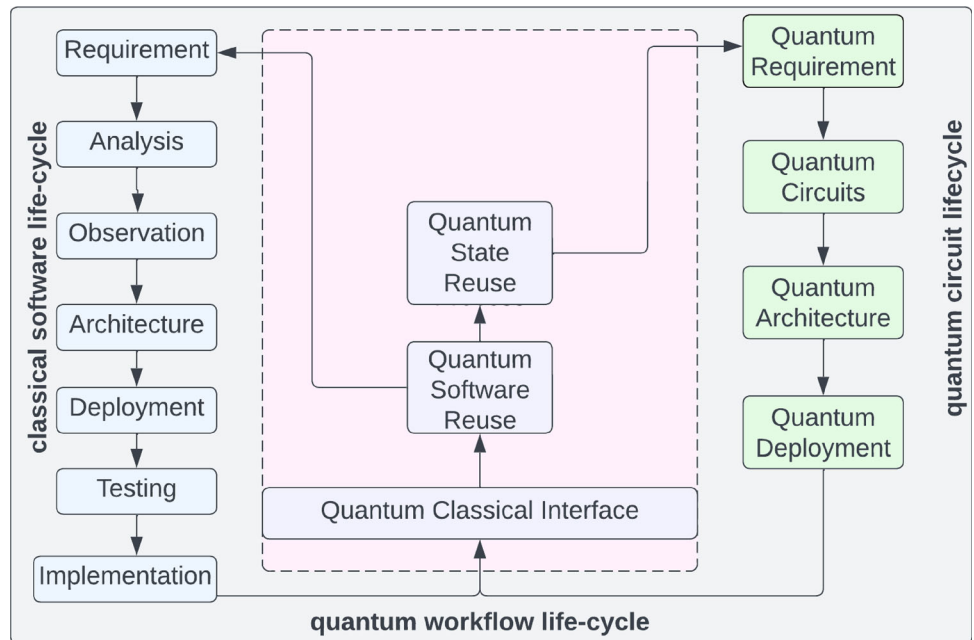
classical software life-cycle

Requirement

Analysis

Observation

Architecture

Deployment

Testing

Implementation

Quantum State Reuse

Quantum Software Reuse

Quantum Classical Interface

Quantum Requirement

Quantum Circuits

Quantum Architecture

Quantum Deployment

quantum circuit lifecycle

quantum workflow life-cycle